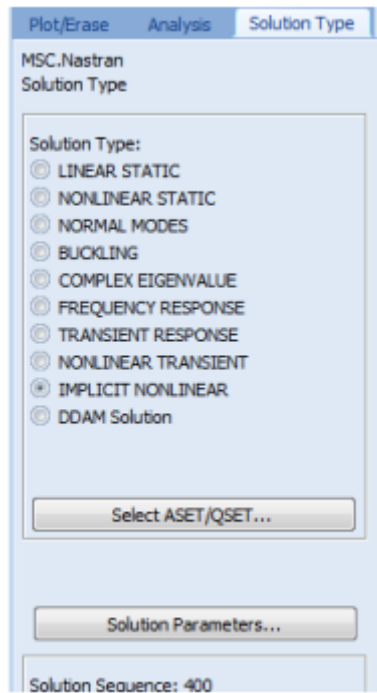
Plot/Erase Analysis Solution Type

MSC.Nastran
Solution Type

Solution Type:
LINEAR STATIC
NONLINEAR STATIC
NORMAL MODES
BUCKLING
COMPLEX EIGENVALUE
FREQUENCY RESPONSE
TRANSIENT RESPONSE
NONLINEAR TRANSIENT
IMPLICIT NONLINEAR
DDAM Solution

Select ASET/QSET...

Solution Parameters...

Solution Sequence: 400